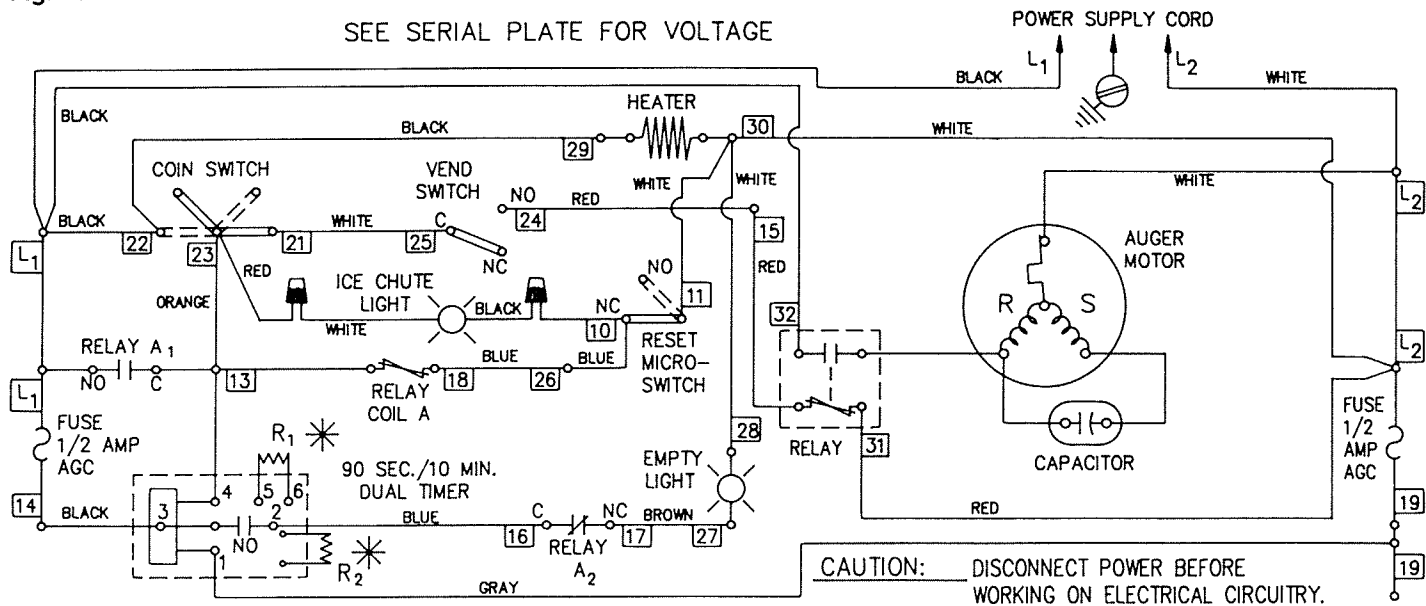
SEE SERIAL PLATE FOR VOLTAGE

POWER SUPPLY CORD

$L_1$ $L_2$

BLACK WHITE

BLACK

HEATER

BLACK 29 30 WHITE

COIN SWITCH

VEND SWITCH

WHITE WHITE WHITE

NO 24 RED

BLACK 22 23 WHITE 21 25 C NC 15

$L_1$ 23 RED RED

ICE CHUTE LIGHT NO

ORANGE BLACK NC 11

WHITE 10 RESET MICRO-SWITCH

RELAY $A_1$ 32

NO C 13 18 BLUE 26 BLUE

$L_1$ RELAY COIL A

FUSE 1/2 AMP AGC

$R_1$

90 SEC./10 MIN. DUAL TIMER

4 5 6 2 3 1

14 BLACK BLUE

NO 16 C RELAY $A_2$ NC 17 BROWN 27

$R_2$

GRAY

28

EMPTY LIGHT

RELAY 31

AUGER MOTOR

R S

CAPACITOR

$L_2$

$L_2$

FUSE 1/2 AMP AGC

RED

19

19

CAUTION: DISCONNECT POWER BEFORE WORKING ON ELECTRICAL CIRCUITRY.